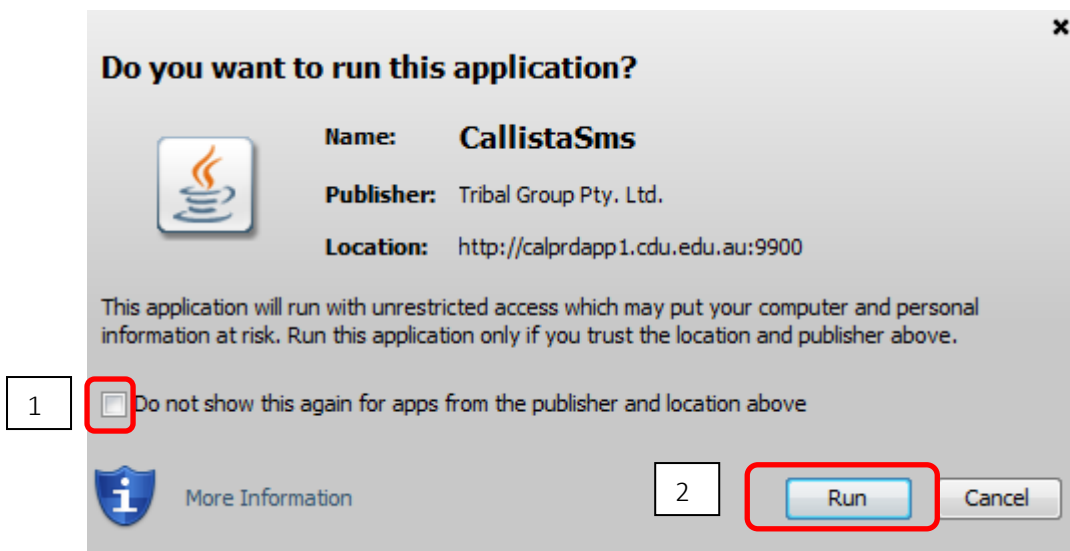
×

Do you want to run this application?

Name: CallistaSms

Publisher: Tribal Group Pty. Ltd.

Location: http://calprdapp1.cdu.edu.au:9900

This application will run with unrestricted access which may put your computer and personal information at risk. Run this application only if you trust the location and publisher above.

1

Do not show this again for apps from the publisher and location above

More Information

2

Run

Cancel